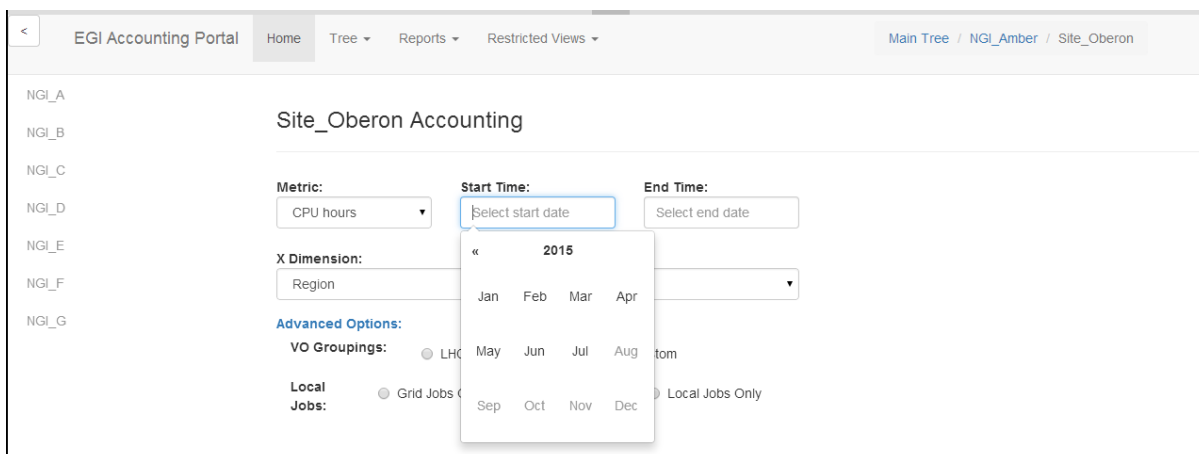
<

EGI Accounting Portal Home Tree ▾ Reports ▾ Restricted Views ▾

Main Tree / NGI_Amber / Site_Oberon

NGI_A
NGI_B
NGI_C
NGI_D
NGI_E
NGI_F
NGI_G

Site_Oberon Accounting

Metric:
CPU hours ▾

Start Time:
Select start date

End Time:
Select end date

« 2015

| Jan | Feb | Mar | Apr |
|---|---|---|---|
| May | Jun | Jul | Aug |
| Sep | Oct | Nov | Dec |

X Dimension:
Region

▾

Advanced Options:

VO Groupings: LHC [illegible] tom

Local Jobs: Grid Jobs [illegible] Local Jobs Only